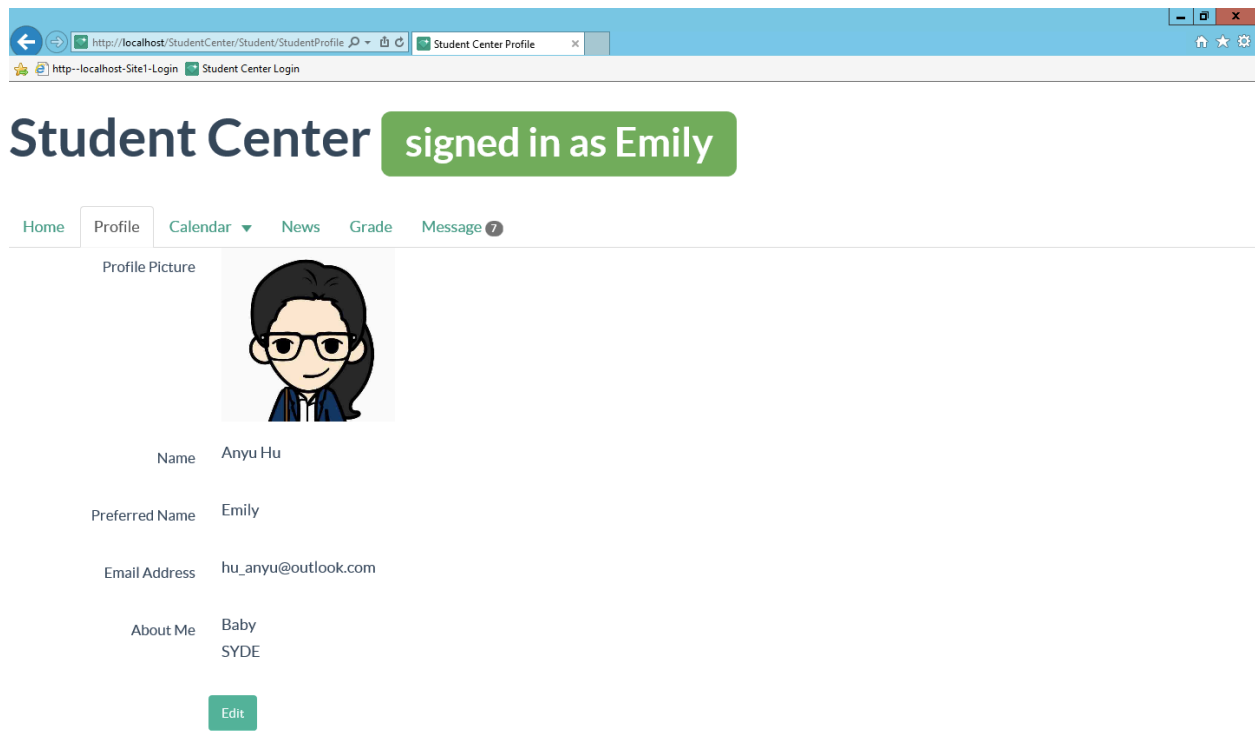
http://localhost/StudentCenter/Student/StudentProfile
Student Center Profile
http--localhost-Site1-Login
Student Center Login

Student Center signed in as Emily

Home
Profile
Calendar
News
Grade
Message 7

Profile Picture

Name
Anyu Hu

Preferred Name
Emily

Email Address
hu_anyu@outlook.com

About Me
Baby
SYDE

Edit